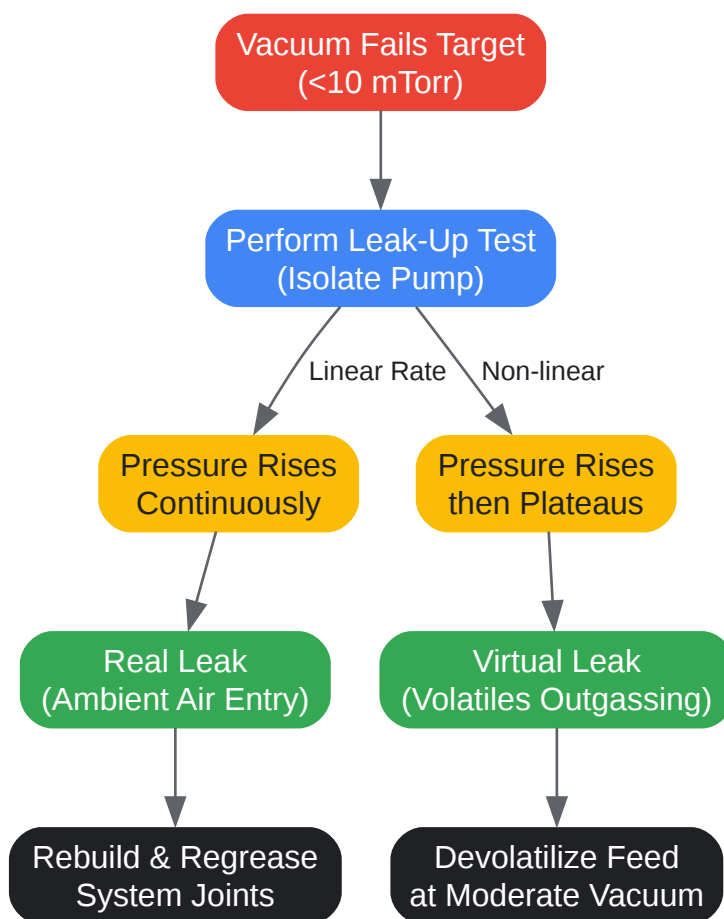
Vacuum Fails Target (<10 mTorr)

Perform Leak-Up Test (Isolate Pump)

Linear Rate

Non-linear

Pressure Rises Continuously

Pressure Rises then Plateaus

Real Leak (Ambient Air Entry)

Virtual Leak (Volatiles Outgassing)

Rebuild & Regrease System Joints

Devolatilize Feed at Moderate Vacuum